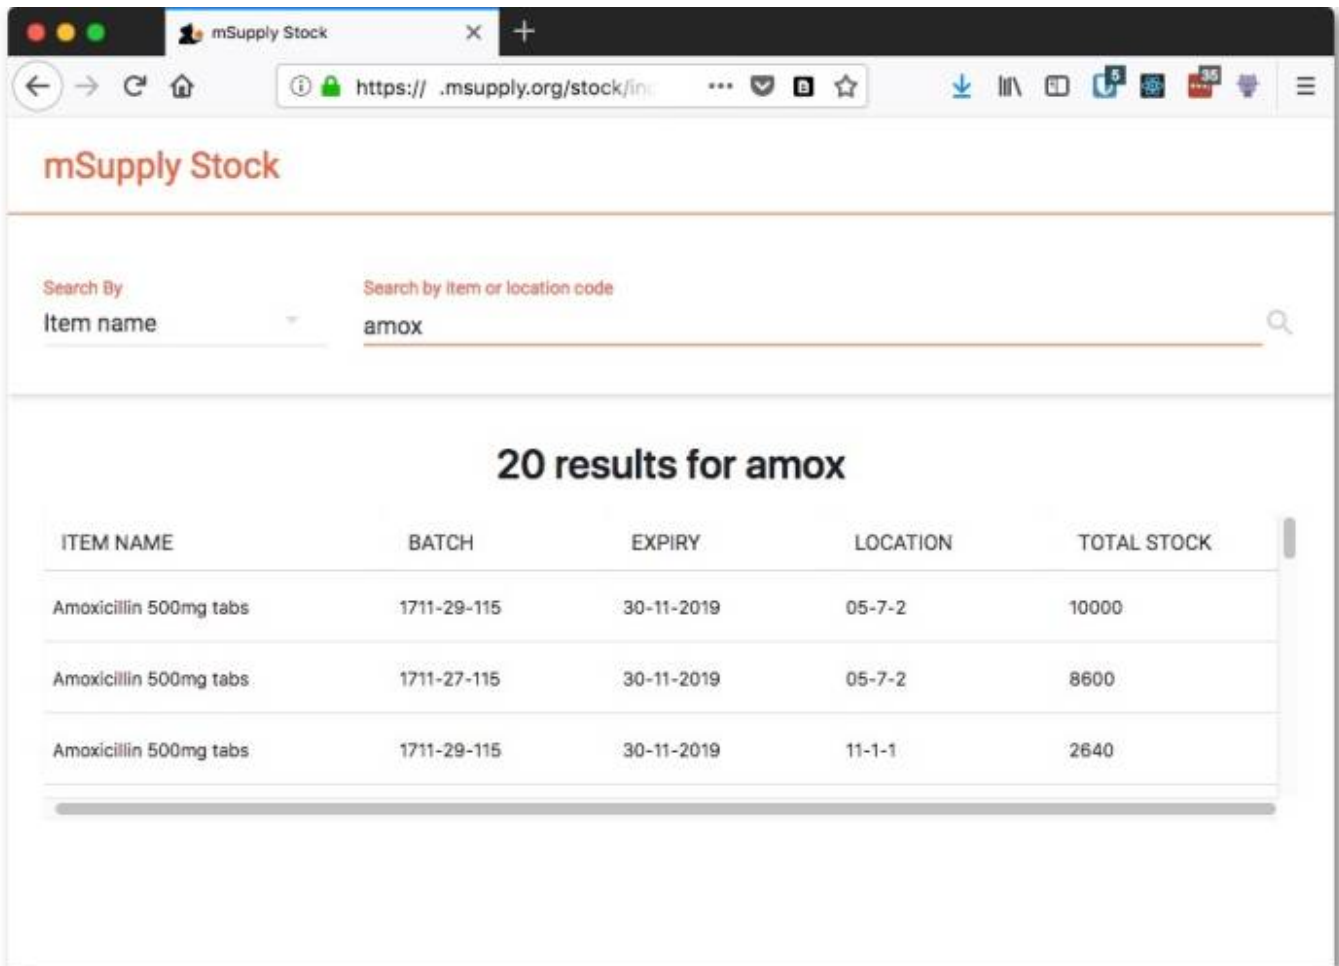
mSupply Stock

https:// .msupply.org/stock/in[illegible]

mSupply Stock

Search By
Item name

Search by item or location code
amox

20 results for amox

| ITEM NAME | BATCH | EXPIRY | LOCATION | TOTAL STOCK |
|---|---|---|---|---|
| Amoxicillin 500mg tabs | 1711-29-115 | 30-11-2019 | 05-7-2 | 10000 |
| Amoxicillin 500mg tabs | 1711-27-115 | 30-11-2019 | 05-7-2 | 8600 |
| Amoxicillin 500mg tabs | 1711-29-115 | 30-11-2019 | 11-1-1 | 2640 |